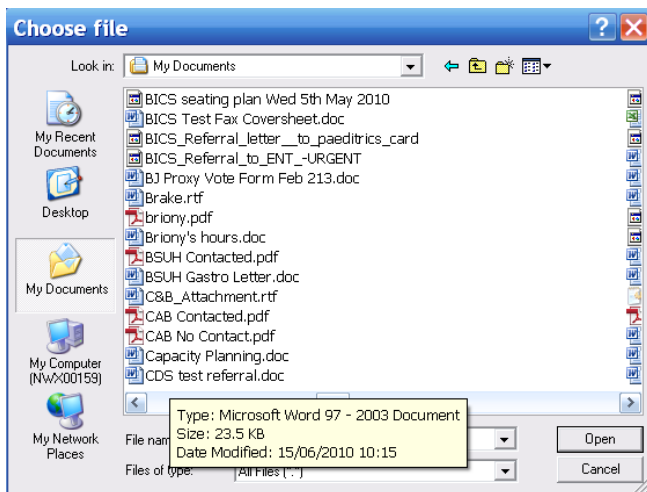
Choose file

Look in: My Documents

My Recent Documents
Desktop
My Documents
My Computer (NWX00159)
My Network Places

BICS seating plan Wed 5th May 2010
BICS Test Fax Coversheet.doc
BICS_Referral_letter__to_paeditrics_card
BICS_Referral_to_ENT_-URGENT
BJ Proxy Vote Form Feb 213.doc
Brake.rtf
briony.pdf
Briony's hours.doc
BSUH Contacted.pdf
BSUH Gastro Letter.doc
C&B_Attachment.rtf
CAB Contacted.pdf
CAB No Contact.pdf
Capacity Planning.doc
CDS test referral.doc

Type: Microsoft Word 97 - 2003 Document
Size: 23.5 KB
Date Modified: 15/06/2010 10:15

File nam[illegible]
Files of type: All Files (*.*)

Open
Cancel